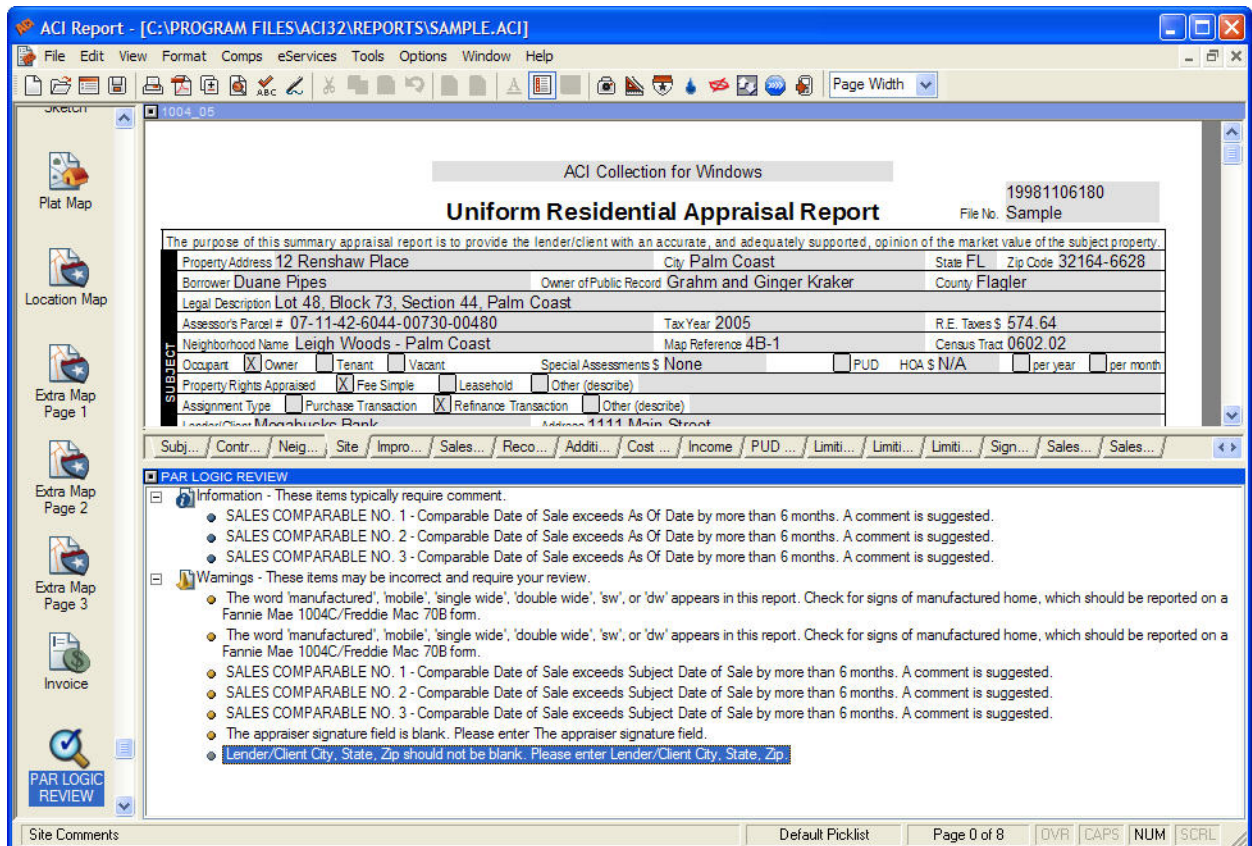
ACI Report - [C:\PROGRAM FILES\ACI32\REPORTS\SAMPLE.ACI]

File Edit View Format Comps eServices Tools Options Window Help

Page Width

Sketch

Plat Map

Location Map

Extra Map Page 1

Extra Map Page 2

Extra Map Page 3

Invoice

PAR LOGIC REVIEW

1004_05

ACI Collection for Windows

19981106180

Uniform Residential Appraisal Report

File No. Sample

The purpose of this summary appraisal report is to provide the lender/client with an accurate, and adequately supported, opinion of the market value of the subject property.

SUBJECT

Property Address 12 Renshaw Place City Palm Coast State FL Zip Code 32164-6628

Borrower Duane Pipes Owner of Public Record Grahm and Ginger Kraker County Flagler

Legal Description Lot 48, Block 73, Section 44, Palm Coast

Assessor's Parcel # 07-11-42-6044-00730-00480 Tax Year 2005 R.E. Taxes $ 574.64

Neighborhood Name Leigh Woods - Palm Coast Map Reference 4B-1 Census Tract 0602.02

Occupant X Owner Tenant Vacant Special Assessments $ None PUD HOA $ N/A per year per month

Property Rights Appraised X Fee Simple Leasehold Other (describe)

Assignment Type Purchase Transaction X Refinance Transaction Other (describe)

Lender/Client Megabucks Bank Address 1111 Main Street

Subj... Contr... Neig... Site Impro... Sales... Reco... Additi... Cost ... Income PUD ... Limiti... Limiti... Limiti... Sign... Sales... Sales...

PAR LOGIC REVIEW

Information - These items typically require comment.

SALES COMPARABLE NO. 1 - Comparable Date of Sale exceeds As Of Date by more than 6 months. A comment is suggested.

SALES COMPARABLE NO. 2 - Comparable Date of Sale exceeds As Of Date by more than 6 months. A comment is suggested.

SALES COMPARABLE NO. 3 - Comparable Date of Sale exceeds As Of Date by more than 6 months. A comment is suggested.

Warnings - These items may be incorrect and require your review.

The word 'manufactured', 'mobile', 'single wide', 'double wide', 'sw', or 'dw' appears in this report. Check for signs of manufactured home, which should be reported on a Fannie Mae 1004C/Freddie Mac 70B form.

The word 'manufactured', 'mobile', 'single wide', 'double wide', 'sw', or 'dw' appears in this report. Check for signs of manufactured home, which should be reported on a Fannie Mae 1004C/Freddie Mac 70B form.

SALES COMPARABLE NO. 1 - Comparable Date of Sale exceeds Subject Date of Sale by more than 6 months. A comment is suggested.

SALES COMPARABLE NO. 2 - Comparable Date of Sale exceeds Subject Date of Sale by more than 6 months. A comment is suggested.

SALES COMPARABLE NO. 3 - Comparable Date of Sale exceeds Subject Date of Sale by more than 6 months. A comment is suggested.

The appraiser signature field is blank. Please enter The appraiser signature field.

Lender/Client City, State, Zip should not be blank. Please enter Lender/Client City, State, Zip.

Site Comments Default Picklist Page 0 of 8 OVR CAPS NUM SCRL